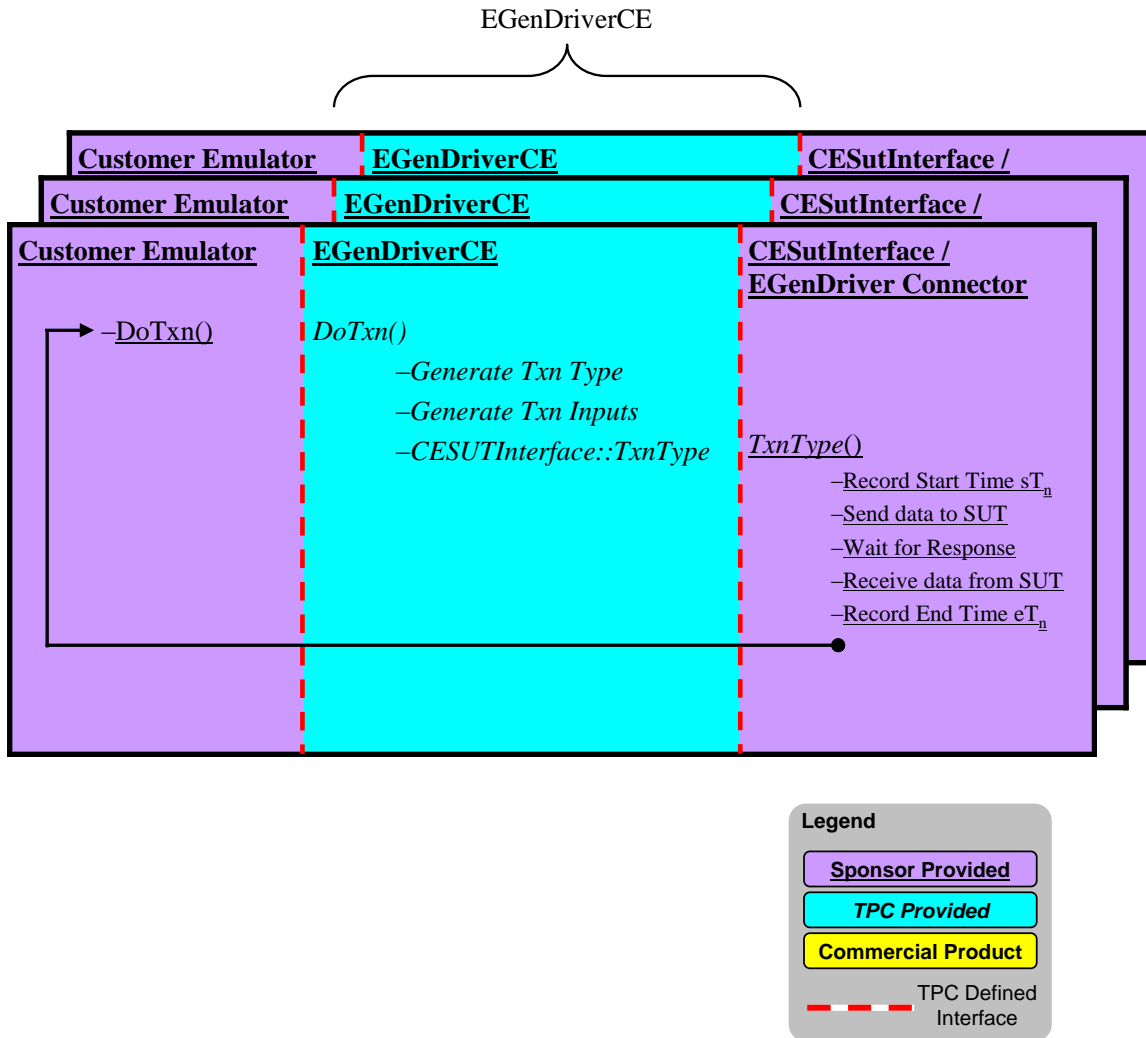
EGenDriverCE

Customer Emulator
EGenDriverCE
CESutInterface /

Customer Emulator
EGenDriverCE
CESutInterface /

Customer Emulator
EGenDriverCE
CESutInterface / EGenDriver Connector

–DoTxn()

DoTxn()
–Generate Txn Type
–Generate Txn Inputs
–CESUTInterface::TxnType

TxnType()
–Record Start Time $sT_n$
–Send data to SUT
–Wait for Response
–Receive data from SUT
–Record End Time $eT_n$

Legend
Sponsor Provided
TPC Provided
Commercial Product
TPC Defined Interface